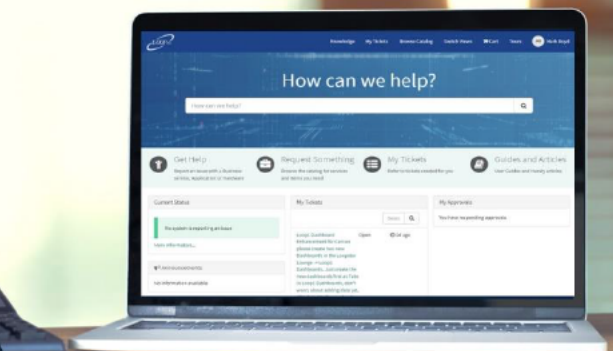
Knowledge My Tickets Browse Catalog Switch Views Cart Tours

How can we help?

How can we help?

Get Help
Request Something
My Tickets
Guides and Articles

Current Status
No system is reporting an issue
View information...

Announcements
No information available

My Tickets
Open
1d ago

My Approvals
You have no pending approvals